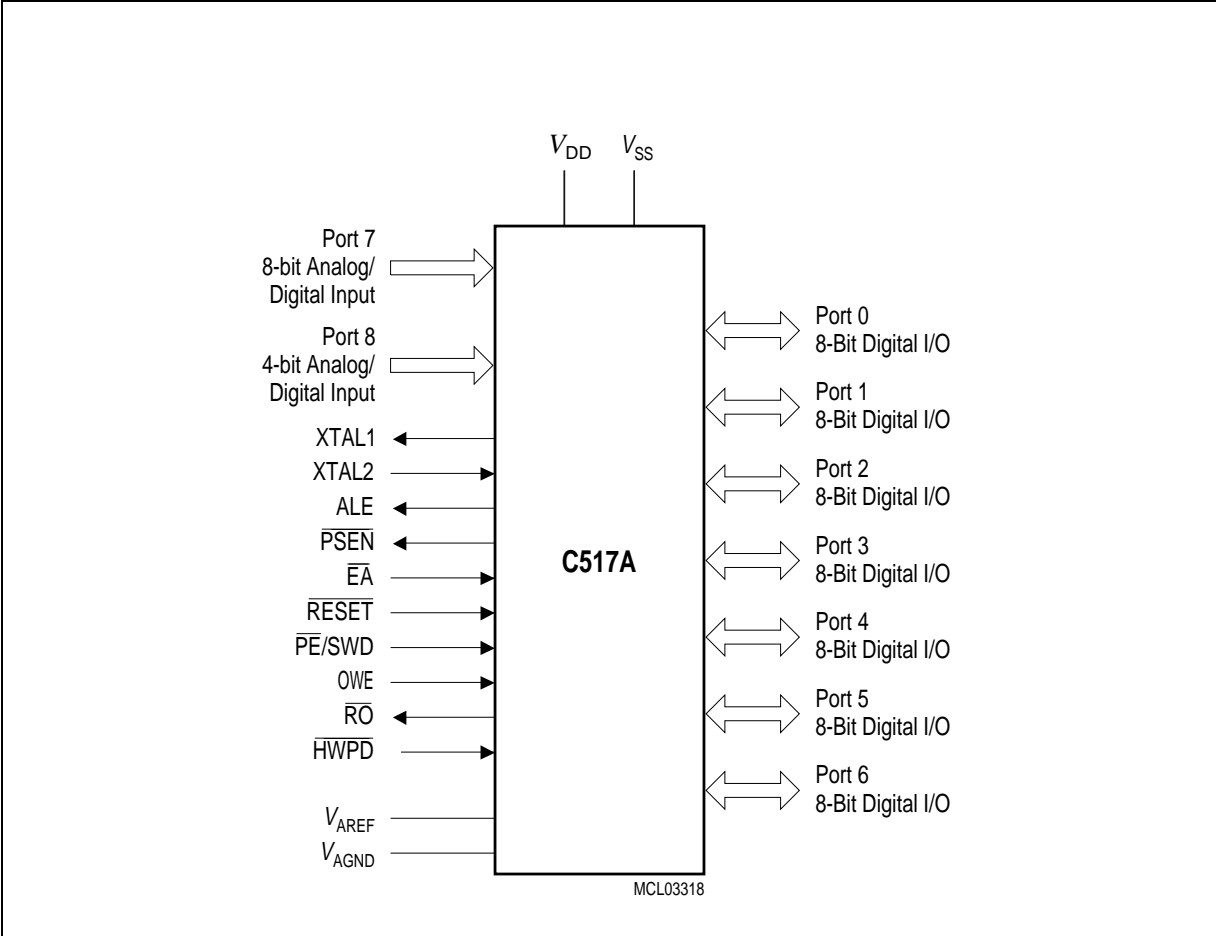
$V_{DD}$ $V_{SS}$

Port 7
8-bit Analog/
Digital Input

Port 8
4-bit Analog/
Digital Input

XTAL1
XTAL2
ALE
$\overline{PSEN}$
$\overline{EA}$
$\overline{RESET}$
$\overline{PE}$/SWD
OWE
$\overline{RO}$
$\overline{HWPD}$

$V_{AREF}$
$V_{AGND}$

C517A

Port 0
8-Bit Digital I/O

Port 1
8-Bit Digital I/O

Port 2
8-Bit Digital I/O

Port 3
8-Bit Digital I/O

Port 4
8-Bit Digital I/O

Port 5
8-Bit Digital I/O

Port 6
8-Bit Digital I/O

MCL03318